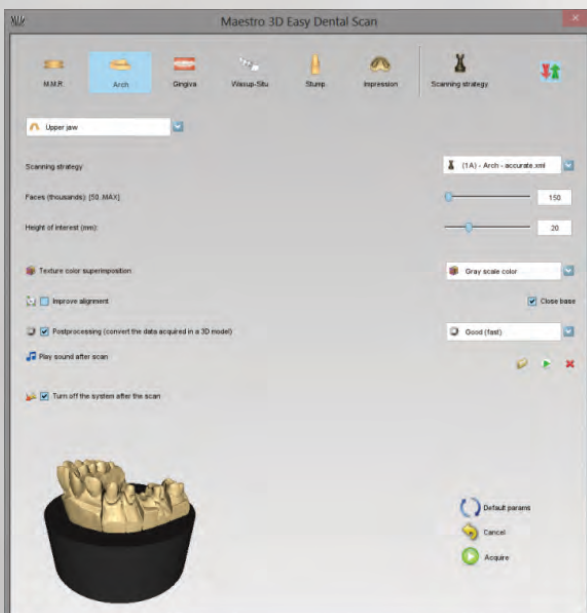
Maestro 3D Easy Dental Scan

M.M.R. Arch Gingiva Waxup-Situ Stump Impression Scanning strategy

Upper jaw

Scanning strategy: (1A) - Arch - accurate.xml

Faces (thousands): [50..MAX] 150

Height of interest (mm): 20

Texture color superimposition Gray scale color

Improve alignment

Close base

Postprocessing (convert the data acquired in a 3D model) Good (fast)

Play sound after scan

Turn off the system after the scan

Default params

Cancel

Acquire